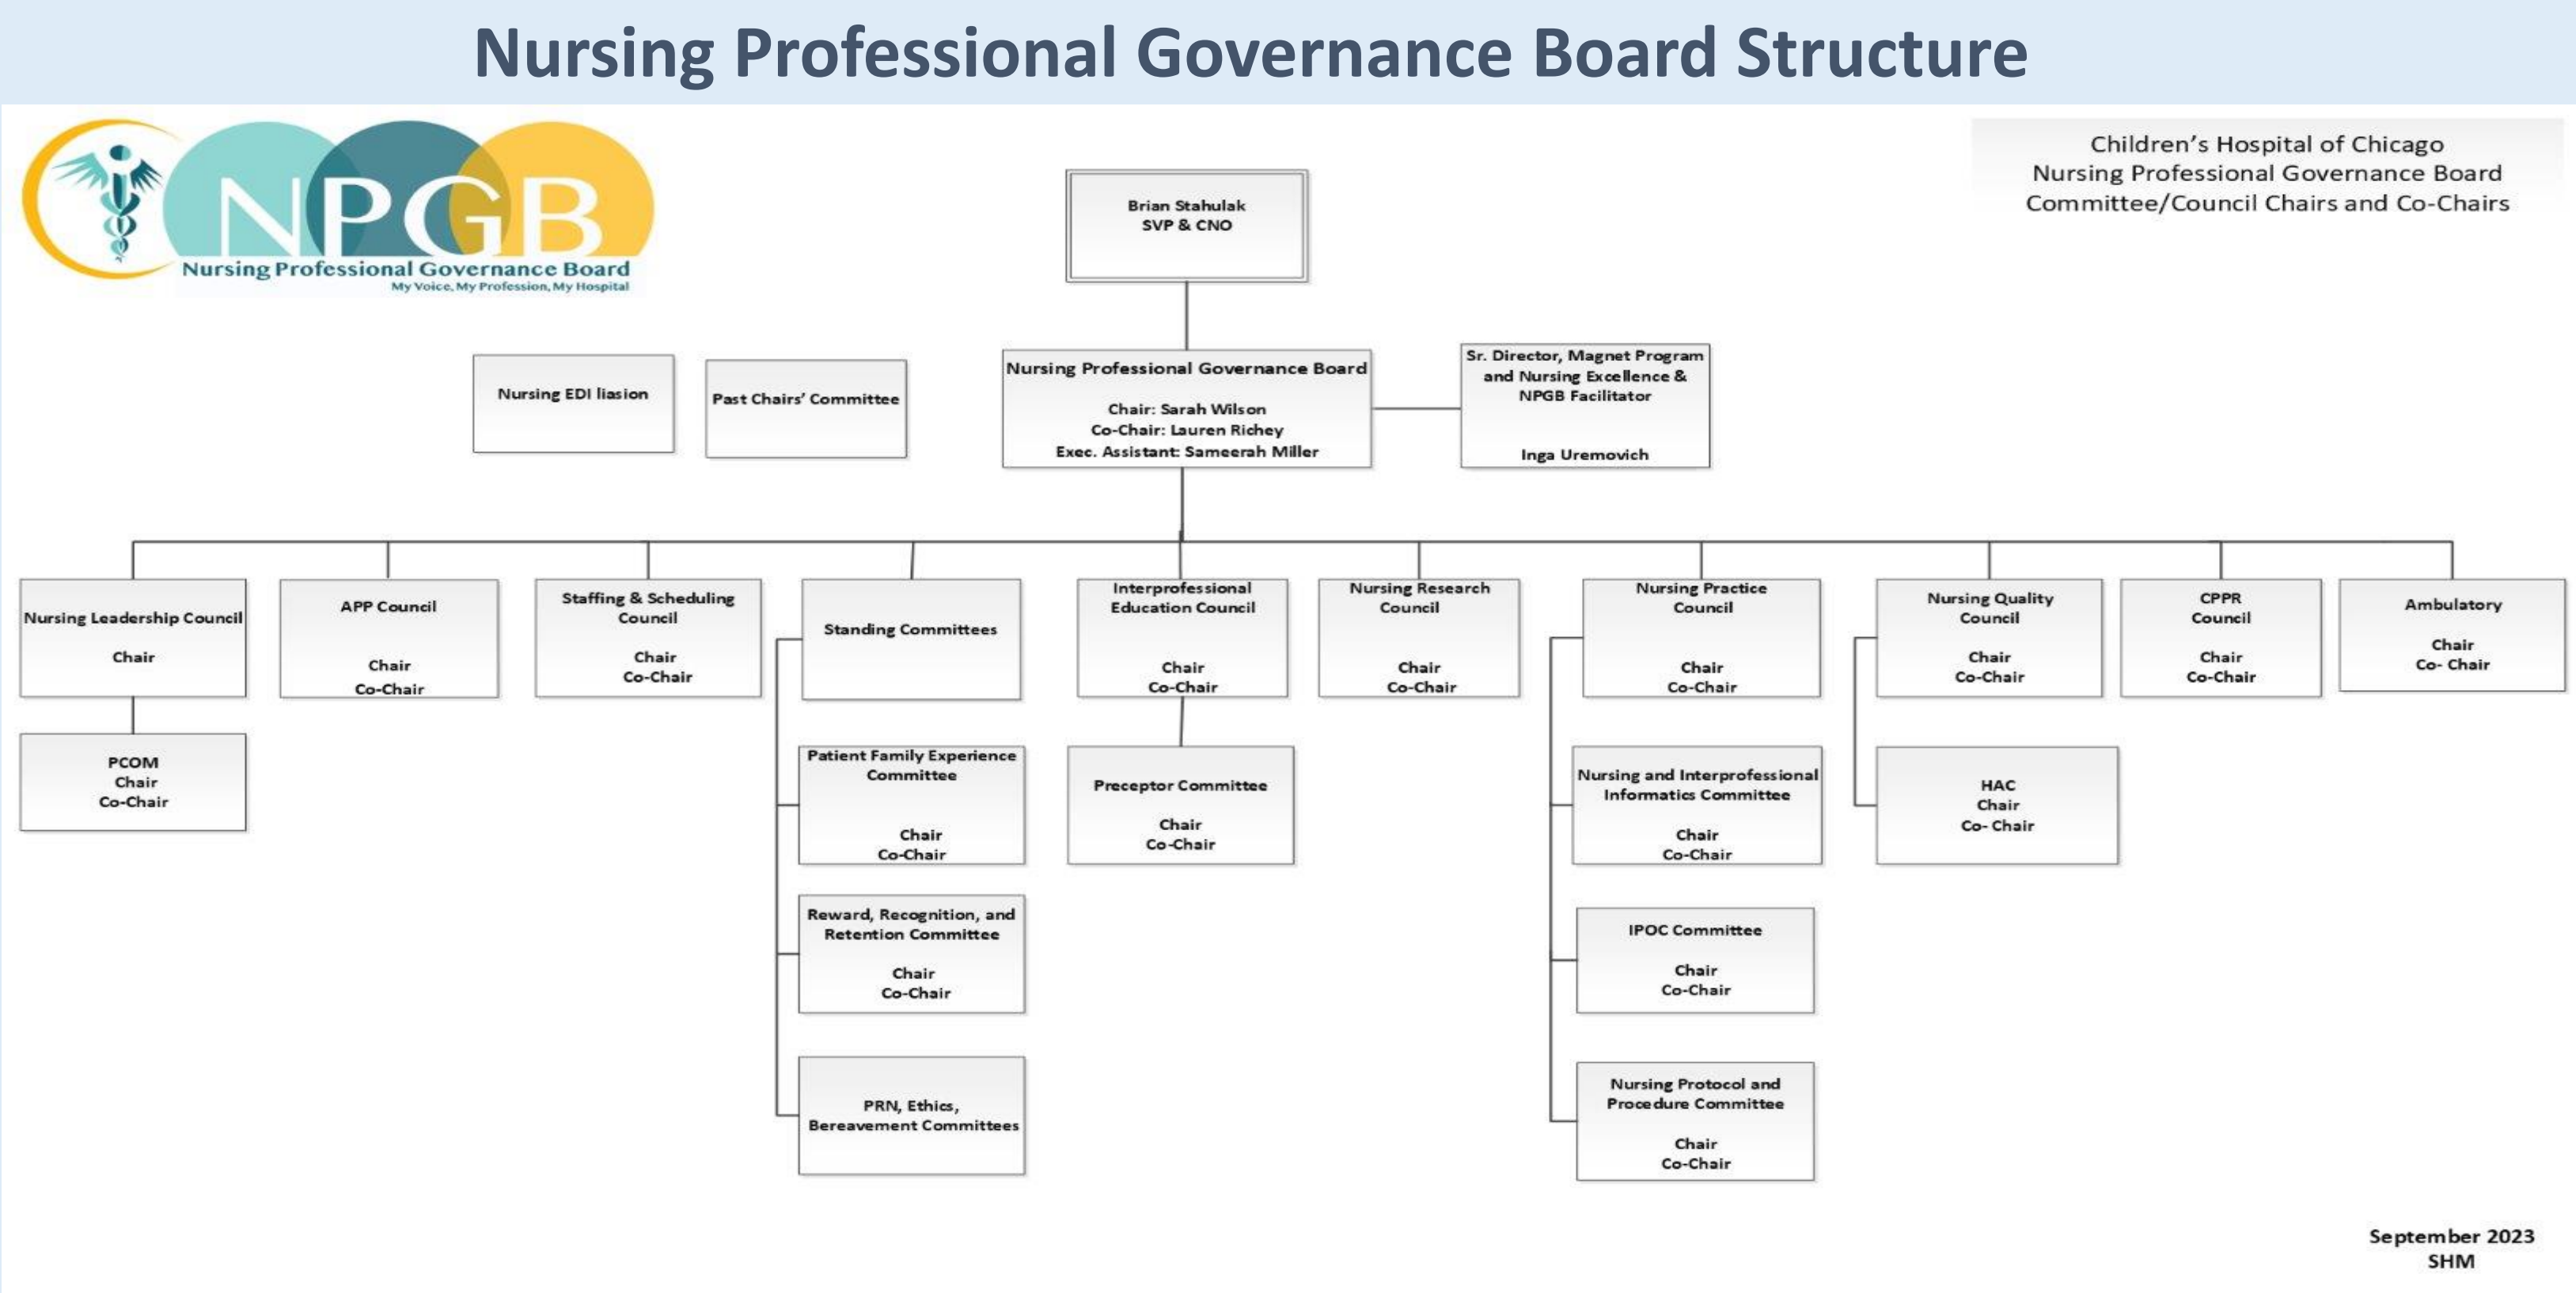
Nursing Professional Governance Board Structure

NPGB
Nursing Professional Governance Board
My Voice, My Profession, My Hospital

Children's Hospital of Chicago
Nursing Professional Governance Board
Committee/Council Chairs and Co-Chairs

Brian Stahulak
SVP & CNO

Nursing EDI liasion

Past Chairs' Committee

Nursing Professional Governance Board
Chair: Sarah Wilson
Co-Chair: Lauren Richey
Exec. Assistant: Sameerah Miller

Sr. Director, Magnet Program and Nursing Excellence & NPGB Facilitator
Inga Uremovich

Nursing Leadership Council
Chair

PCOM
Chair
Co-Chair

APP Council
Chair
Co-Chair

Staffing & Scheduling Council
Chair
Co-Chair

Standing Committees

Patient Family Experience Committee
Chair
Co-Chair

Reward, Recognition, and Retention Committee
Chair
Co-Chair

PRN, Ethics, Bereavement Committees

Interprofessional Education Council
Chair
Co-Chair

Preceptor Committee
Chair
Co-Chair

Nursing Research Council
Chair
Co-Chair

Nursing Practice Council
Chair
Co-Chair

Nursing and Interprofessional Informatics Committee
Chair
Co-Chair

IPOC Committee
Chair
Co-Chair

Nursing Protocol and Procedure Committee
Chair
Co-Chair

Nursing Quality Council
Chair
Co-Chair

HAC
Chair
Co- Chair

CPPR Council
Chair
Co-Chair

Ambulatory
Chair
Co- Chair

September 2023
SHM